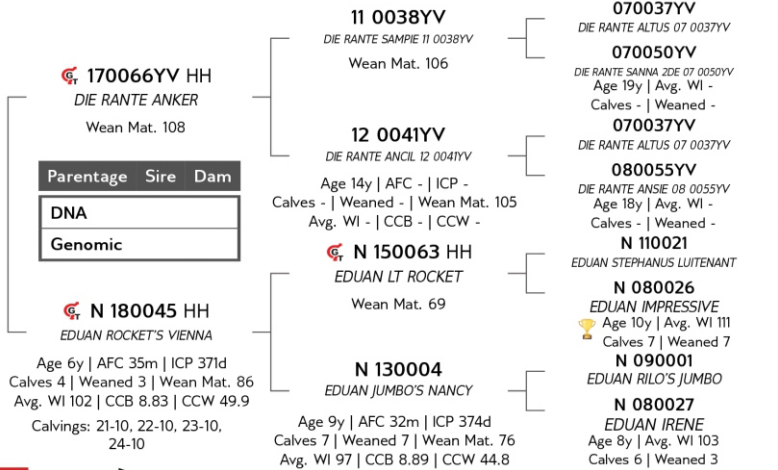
170066YV HH
DIE RANTE ANKER
Wean Mat. 108

| Parentage | Sire | Dam |
|---|---|---|
| DNA | | |
| Genomic | | |

N 180045 HH
EDUAN ROCKET'S VIENNA
Age 6y | AFC 35m | ICP 371d
Calves 4 | Weaned 3 | Wean Mat. 86
Avg. WI 102 | CCB 8.83 | CCW 49.9
Calvings: 21-10, 22-10, 23-10, 24-10

11 0038YV
DIE RANTE SAMPIE 11 0038YV
Wean Mat. 106

12 0041YV
DIE RANTE ANCIL 12 0041YV
Age 14y | AFC - | ICP -
Calves - | Weaned - | Wean Mat. 105
Avg. WI - | CCB - | CCW -

N 150063 HH
EDUAN LT ROCKET
Wean Mat. 69

N 130004
EDUAN JUMBO'S NANCY
Age 9y | AFC 32m | ICP 374d
Calves 7 | Weaned 7 | Wean Mat. 76
Avg. WI 97 | CCB 8.89 | CCW 44.8

070037YV
DIE RANTE ALTUS 07 0037YV

070050YV
DIE RANTE SANNA 2DE 07 0050YV
Age 19y | Avg. WI -
Calves - | Weaned -

070037YV
DIE RANTE ALTUS 07 0037YV

080055YV
DIE RANTE ANSIE 08 0055YV
Age 18y | Avg. WI -
Calves - | Weaned -

N 110021
EDUAN STEPHANUS LUITENANT

N 080026
EDUAN IMPRESSIVE
Age 10y | Avg. WI 111
Calves 7 | Weaned 7

N 090001
EDUAN RILO'S JUMBO

N 080027
EDUAN IRENE
Age 8y | Avg. WI 103
Calves 6 | Weaned 3